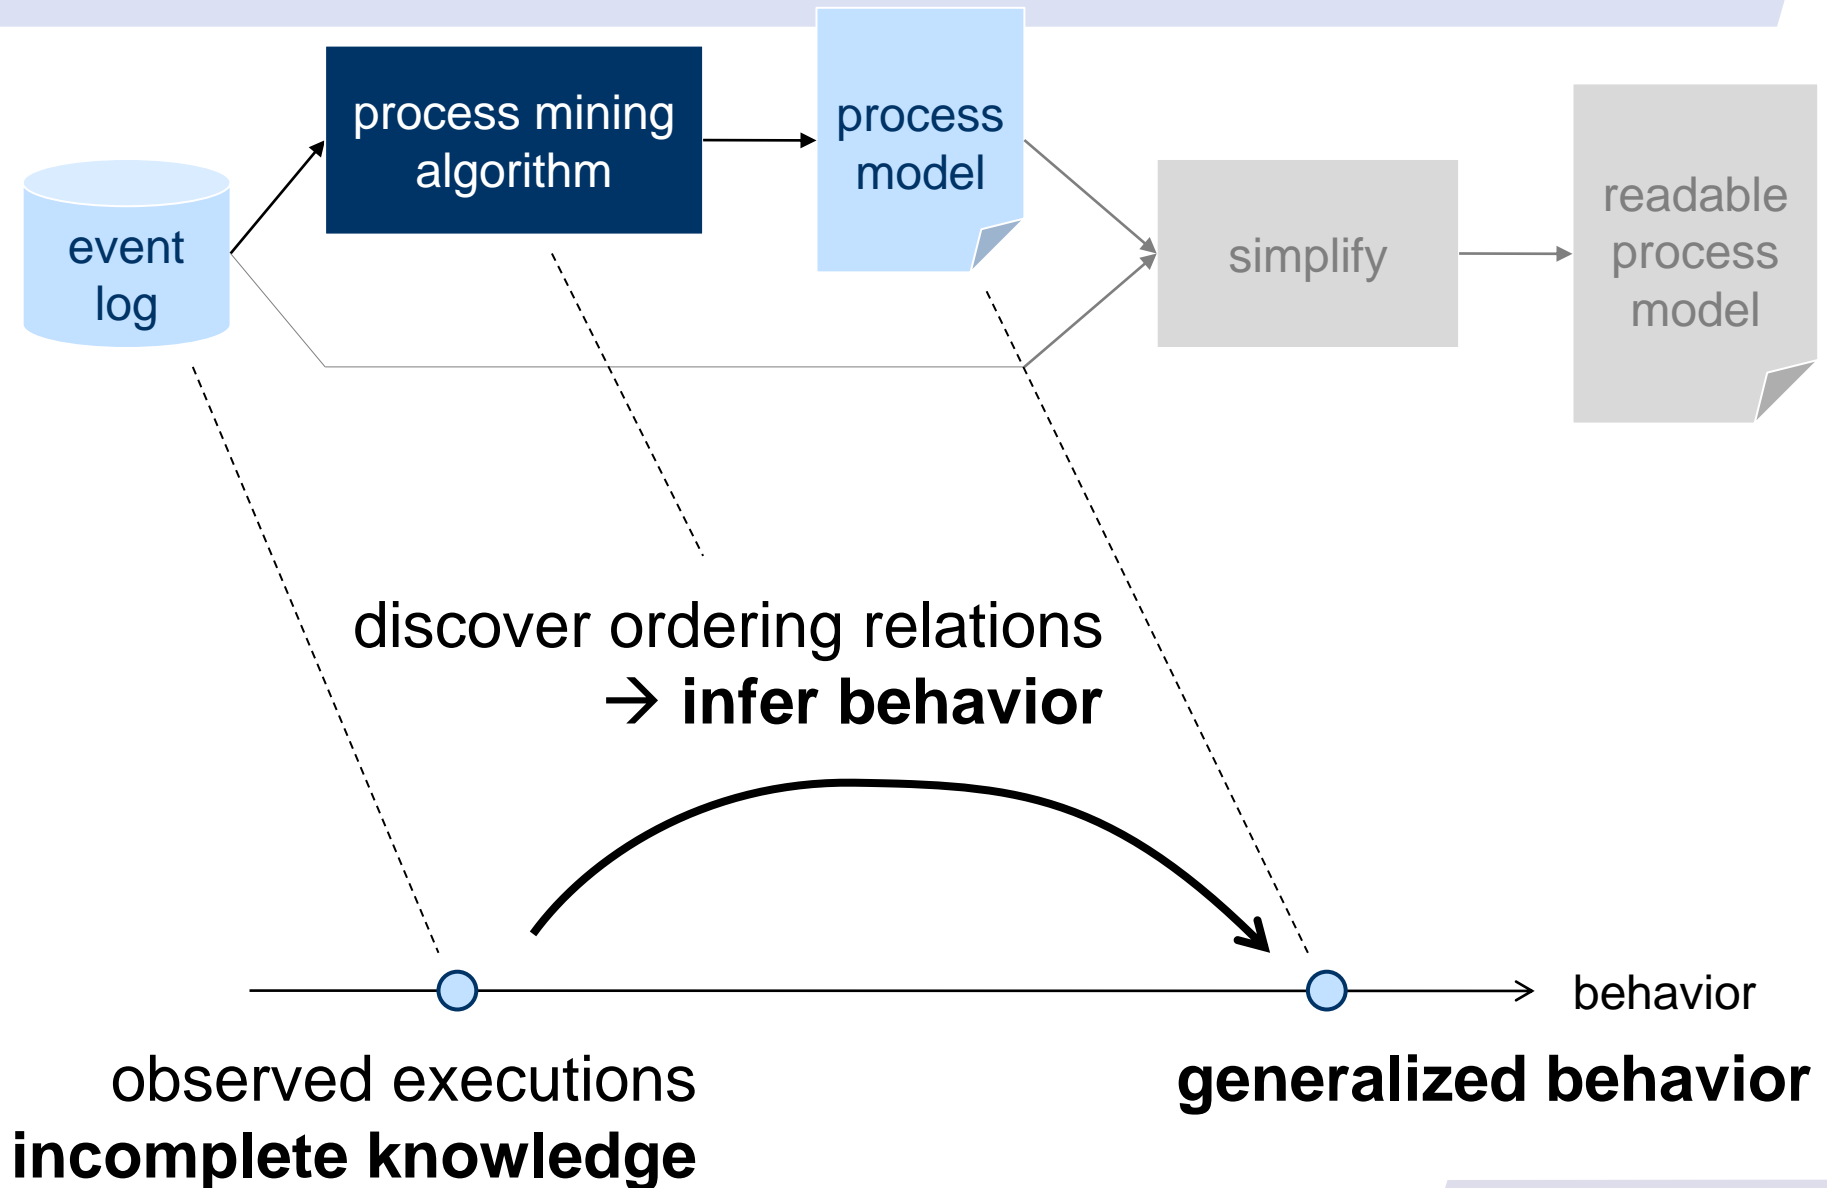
event log

process mining algorithm

process model

simplify

readable process model

discover ordering relations
→ **infer behavior**

behavior

observed executions
**incomplete knowledge**

**generalized behavior**